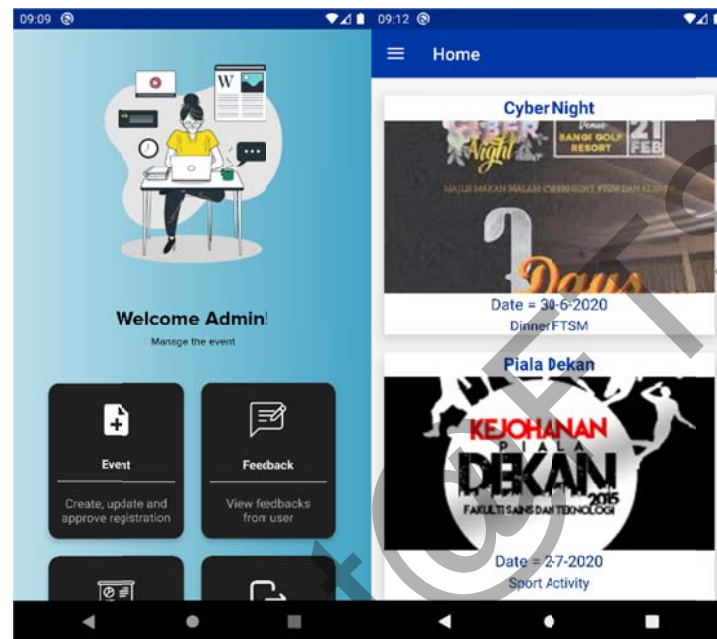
09:09

Welcome Admin!

Manage the event

Event

Create, update and approve registration

Feedback

View feedbacks from user

09:12

Home

CyberNight

Night

BANGI GOLF RESORT

21 FEB

MAJLIS MAKAN MALAM CYBERNIGHT FTSM DAN ALUMNI

Days

Date = 30-6-2020

DinnerFTSM

Piala Dekan

KEJOHANAN PIALA DEKAN 2015

FAKULTI SAINS DAN TEKNOLOGI

Date = 2-7-2020

Sport Activity